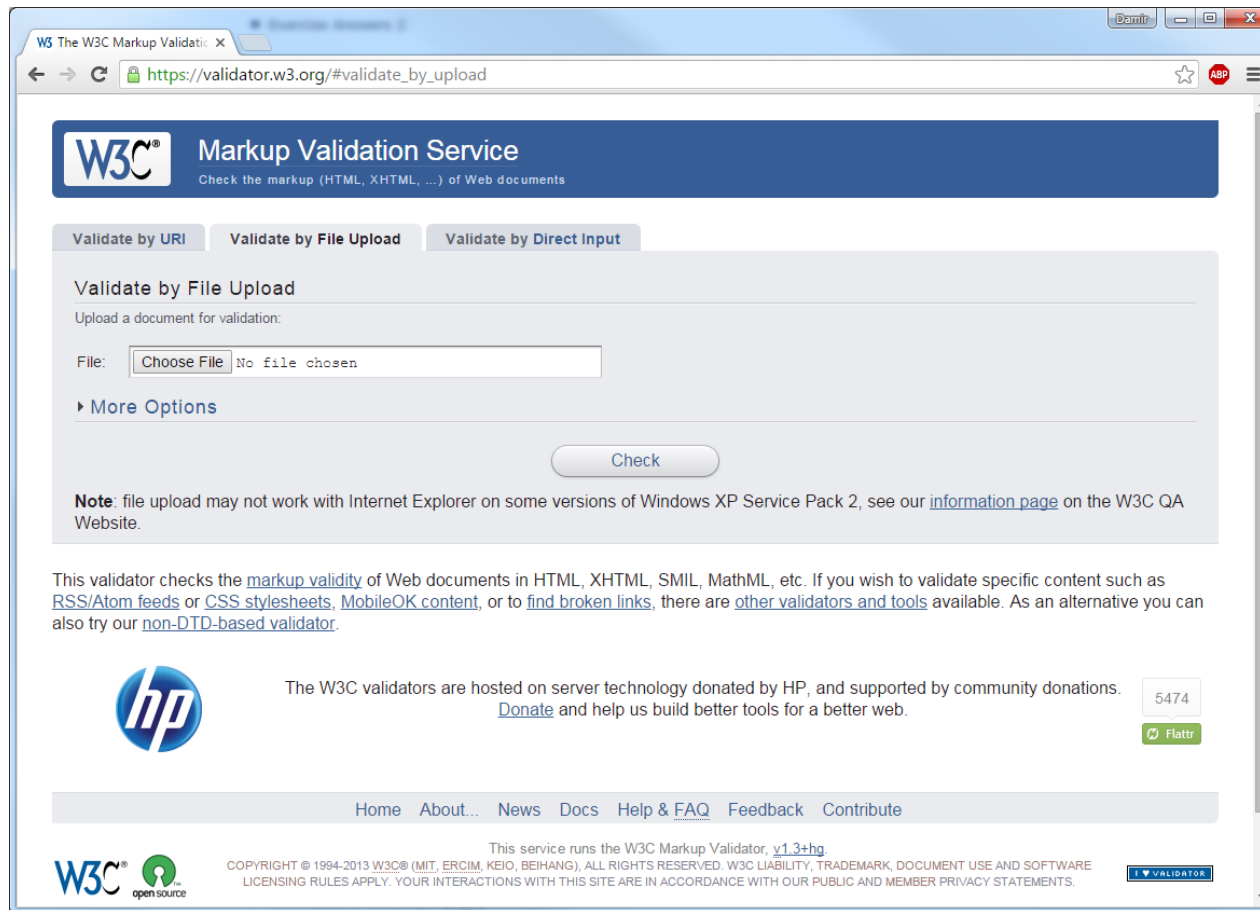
W3 The W3C Markup Validatic ×

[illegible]

Damir

https://validator.w3.org/#validate_by_upload

ABP

W3C®

Markup Validation Service

Check the markup (HTML, XHTML, ...) of Web documents

Validate by URI | Validate by File Upload | Validate by Direct Input

Validate by File Upload

Upload a document for validation:

File: Choose File No file chosen

More Options

Check

**Note**: file upload may not work with Internet Explorer on some versions of Windows XP Service Pack 2, see our information page on the W3C QA Website.

This validator checks the markup validity of Web documents in HTML, XHTML, SMIL, MathML, etc. If you wish to validate specific content such as RSS/Atom feeds or CSS stylesheets, MobileOK content, or to find broken links, there are other validators and tools available. As an alternative you can also try our non-DTD-based validator.

hp

The W3C validators are hosted on server technology donated by HP, and supported by community donations. Donate and help us build better tools for a better web.

5474

Flattr

Home About... News Docs Help & FAQ Feedback Contribute

This service runs the W3C Markup Validator, v1.3+hg.

W3C® open source

COPYRIGHT © 1994-2013 W3C® (MIT, ERCIM, KEIO, BEIHANG), ALL RIGHTS RESERVED. W3C LIABILITY, TRADEMARK, DOCUMENT USE AND SOFTWARE LICENSING RULES APPLY. YOUR INTERACTIONS WITH THIS SITE ARE IN ACCORDANCE WITH OUR PUBLIC AND MEMBER PRIVACY STATEMENTS.

I ♥ VALIDATOR